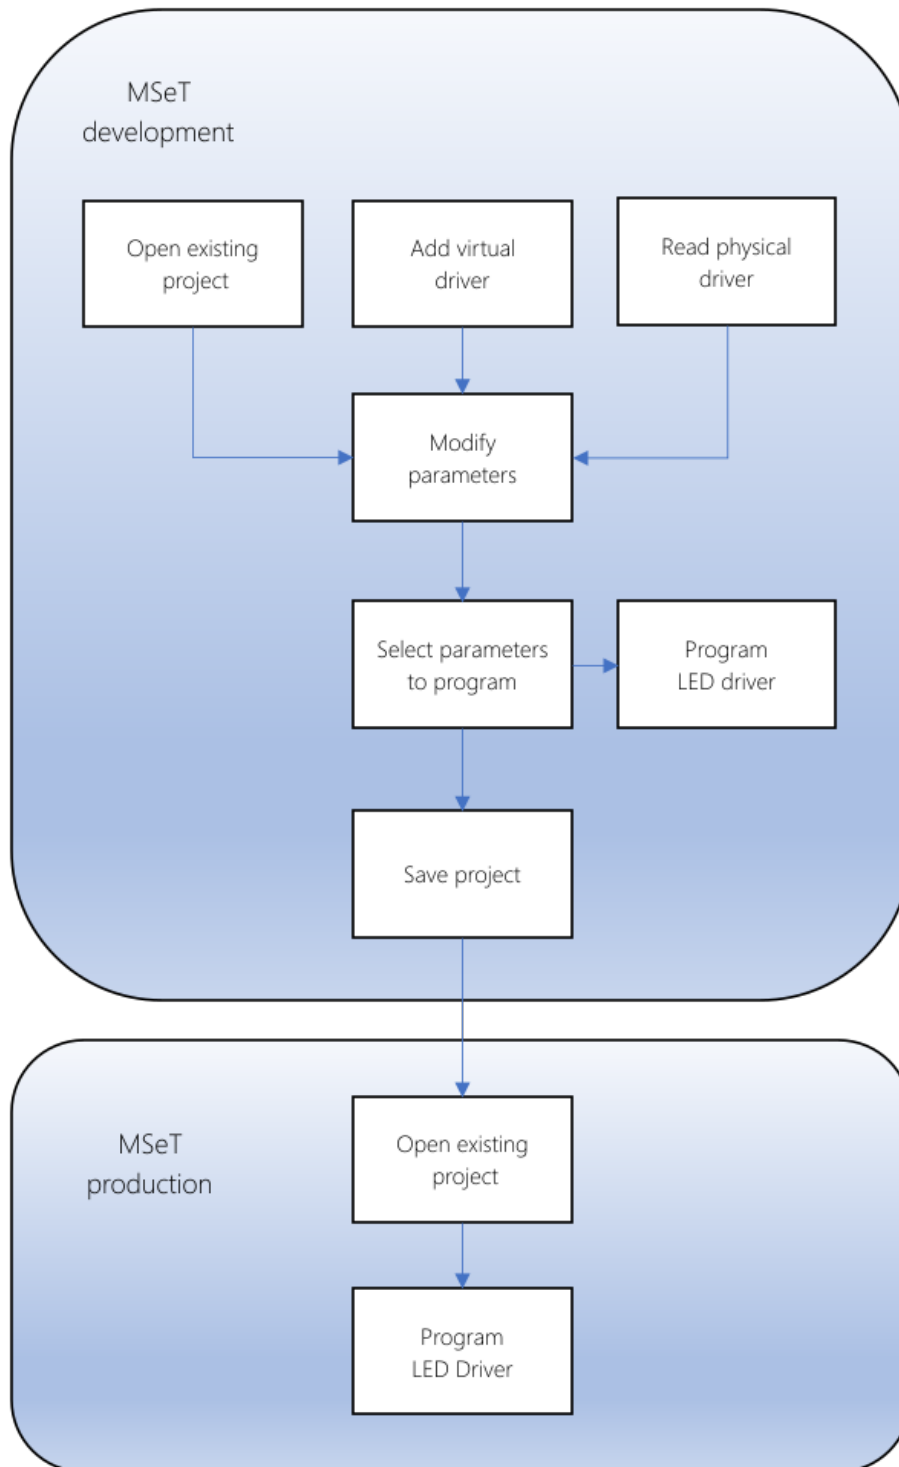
MSeT development

Open existing project

Add virtual driver

Read physical driver

Modify parameters

Select parameters to program

Program LED driver

Save project

MSeT production

Open existing project

Program LED Driver